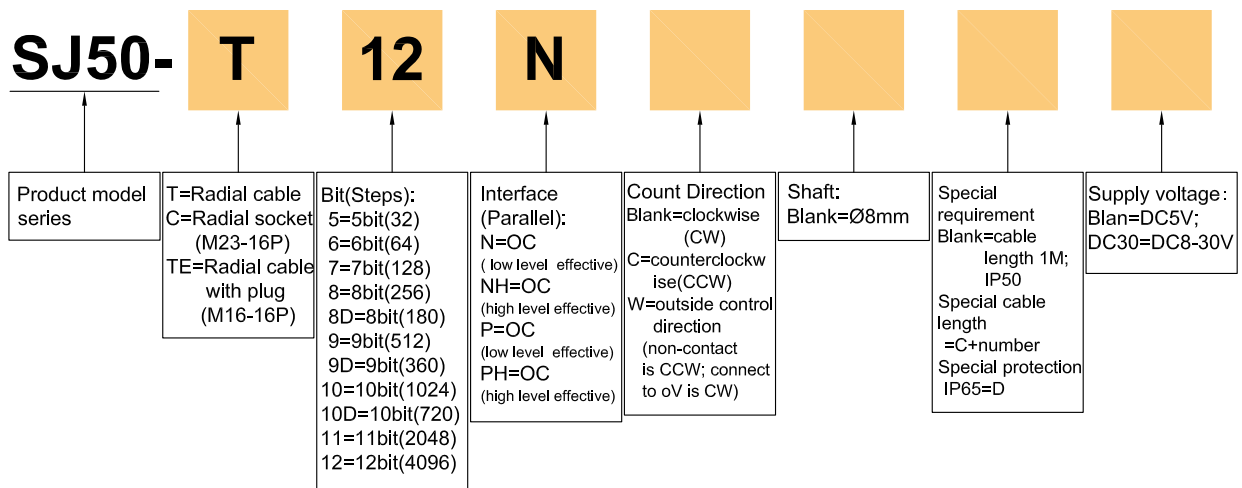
SJ50- T 12 N

Product model series

T=Radial cable
C=Radial socket (M23-16P)
TE=Radial cable with plug (M16-16P)

Bit(Steps):
5=5bit(32)
6=6bit(64)
7=7bit(128)
8=8bit(256)
8D=8bit(180)
9=9bit(512)
9D=9bit(360)
10=10bit(1024)
10D=10bit(720)
11=11bit(2048)
12=12bit(4096)

Interface (Parallel):
N=OC
( low level effective)
NH=OC
(high level effective)
P=OC
(low level effective)
PH=OC
(high level effective)

Count Direction
Blank=clockwise (CW)
C=counterclockwise(CCW)
W=outside control direction
(non-contact is CCW; connect to oV is CW)

Shaft:
Blank=Ø8mm

Special requirement
Blank=cable length 1M; IP50
Special cable length =C+number
Special protection IP65=D

Supply voltage:
Blan=DC5V;
DC30=DC8-30V